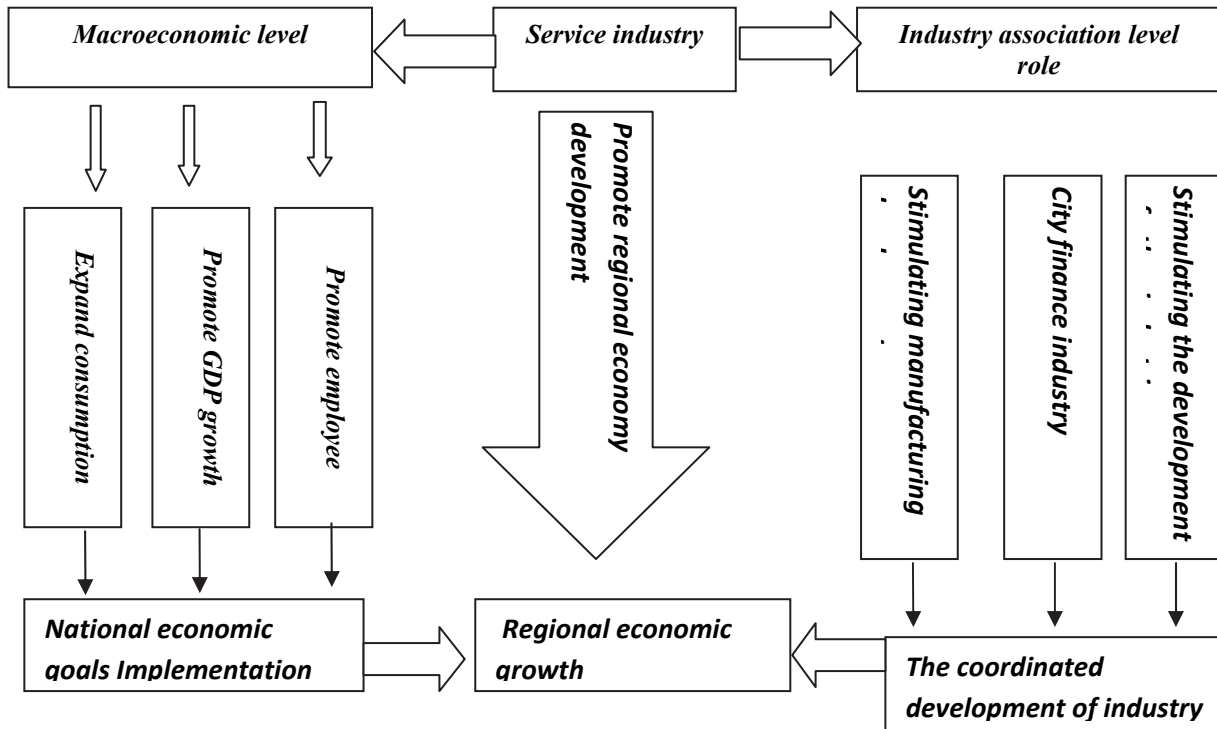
Macroeconomic level

Service industry

Industry association level role

Expand consumption

Promote GDP growth

Promote employee

Promote regional economy development

Stimulating manufacturing

City finance industry

Stimulating the development

National economic goals Implementation

Regional economic growth

The coordinated development of industry